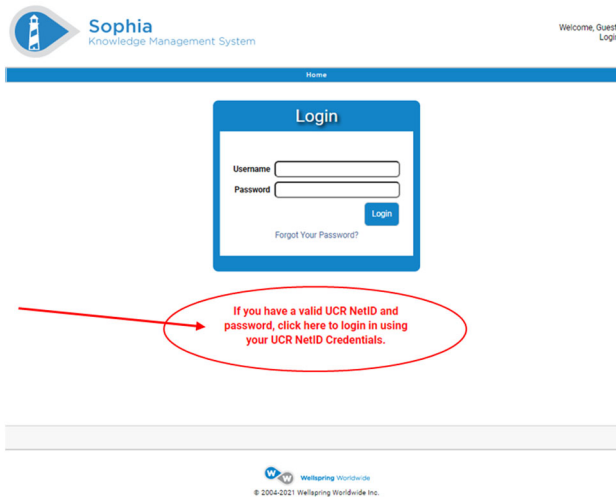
Sophia
Knowledge Management System

Welcome, Guest
Login

Home

Login

Username
Password
Login
Forgot Your Password?

If you have a valid UCR NetID and password, click here to login in using your UCR NetID Credentials.

Wellspring Worldwide
© 2004-2021 Wellspring Worldwide Inc.